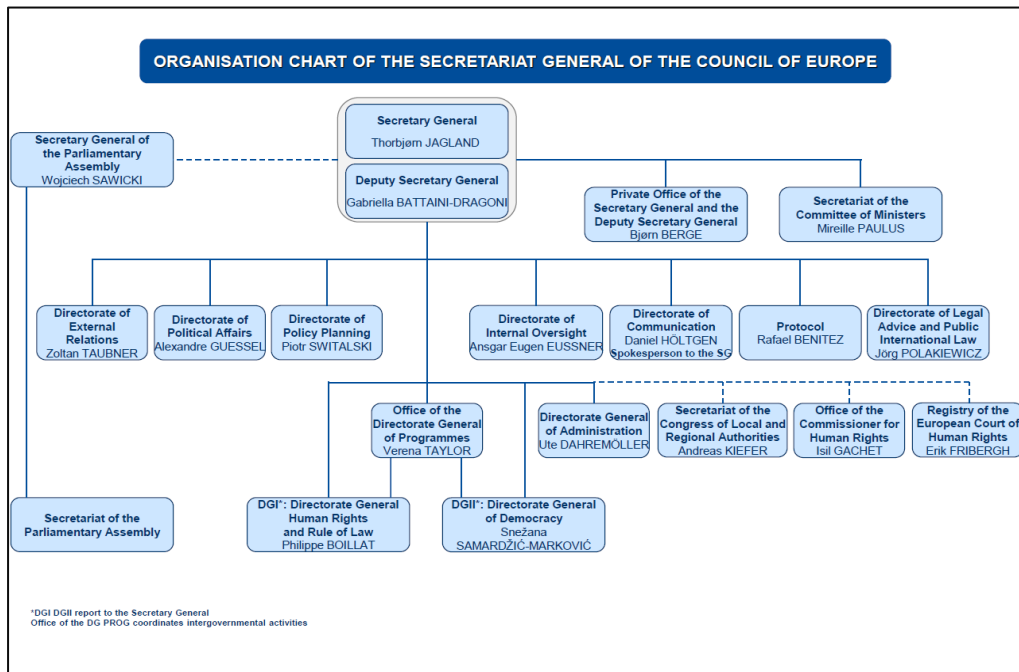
ORGANISATION CHART OF THE SECRETARIAT GENERAL OF THE COUNCIL OF EUROPE

Secretary General
Thorbjørn JAGLAND

Deputy Secretary General
Gabriella BATTAINI-DRAGONI

Secretary General of the Parliamentary Assembly
Wojciech SAWICKI

Private Office of the Secretary General and the Deputy Secretary General
Bjørn BERGE

Secretariat of the Committee of Ministers
Mireille PAULUS

Directorate of External Relations
Zoltan TAUBNER

Directorate of Political Affairs
Alexandre GUESSEL

Directorate of Policy Planning
Piotr SWITALSKI

Directorate of Internal Oversight
Ansgar Eugen EUSSNER

Directorate of Communication
Daniel HÖLTGEN
Spokesperson to the SG

Protocol
Rafael BENITEZ

Directorate of Legal Advice and Public International Law
Jörg POLAKIEWICZ

Office of the Directorate General of Programmes
Verena TAYLOR

Directorate General of Administration
Ute DAHREMÖLLER

Secretariat of the Congress of Local and Regional Authorities
Andreas KIEFER

Office of the Commissioner for Human Rights
Isil GACHET

Registry of the European Court of Human Rights
Erik FRIBERGH

Secretariat of the Parliamentary Assembly

DGI*: Directorate General Human Rights and Rule of Law
Philippe BOILLAT

DGII*: Directorate General of Democracy
Snežana SAMARDŽIĆ-MARKOVIĆ

*DGI DGII report to the Secretary General
Office of the DG PROG coordinates intergovernmental activities